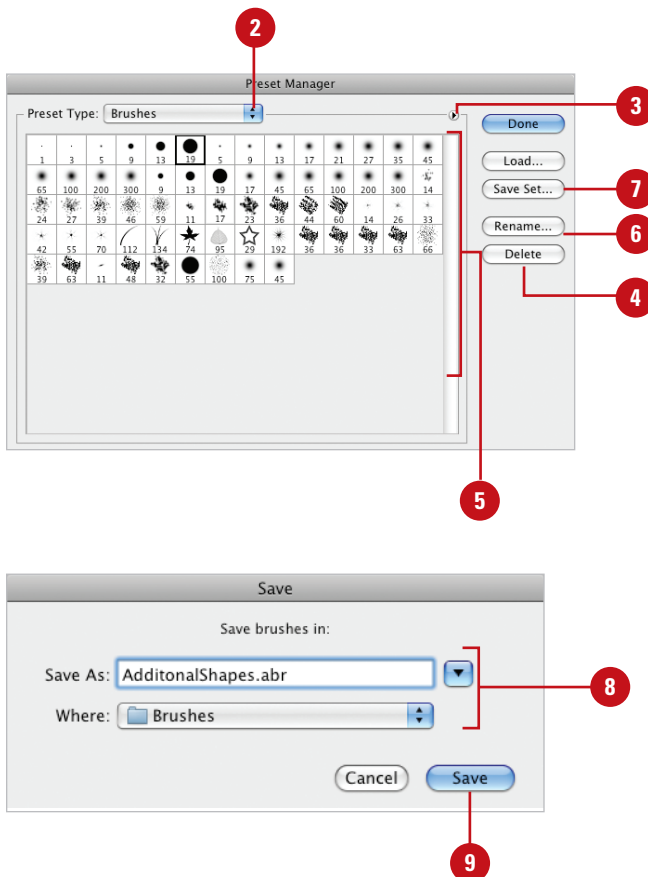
2

Preset Manager

Preset Type: Brushes

3

Done

Load...

Save Set...

7

Rename...

6

Delete

4

1 3 5 9 13 19 5 9 13 17 21 27 35 45
65 100 200 300 9 13 19 17 45 65 100 200 300 14
24 27 39 46 59 11 17 23 36 44 60 14 26 33
42 55 70 112 134 74 95 29 192 36 36 33 63 66
39 63 11 48 32 55 100 75 45

5

Save

Save brushes in:

Save As: AdditonalShapes.abr

Where: Brushes

8

Cancel

Save

9